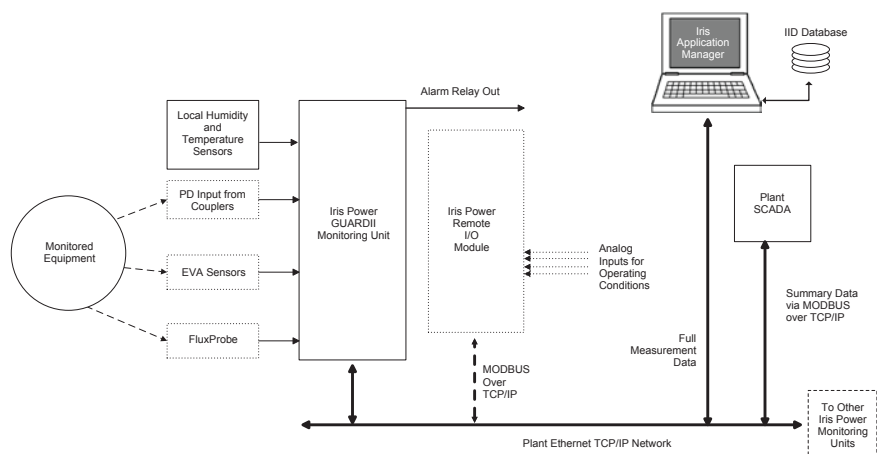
Iris Application Manager

IID Database

Alarm Relay Out

Local Humidity and Temperature Sensors

PD Input from Couplers

Monitored Equipment

EVA Sensors

FluxProbe

Iris Power GUARDII Monitoring Unit

Iris Power Remote I/O Module

Analog Inputs for Operating Conditions

Plant SCADA

Summary Data via MODBUS over TCP/IP

Full Measurement Data

MODBUS Over TCP/IP

Plant Ethernet TCP/IP Network

To Other Iris Power Monitoring Units